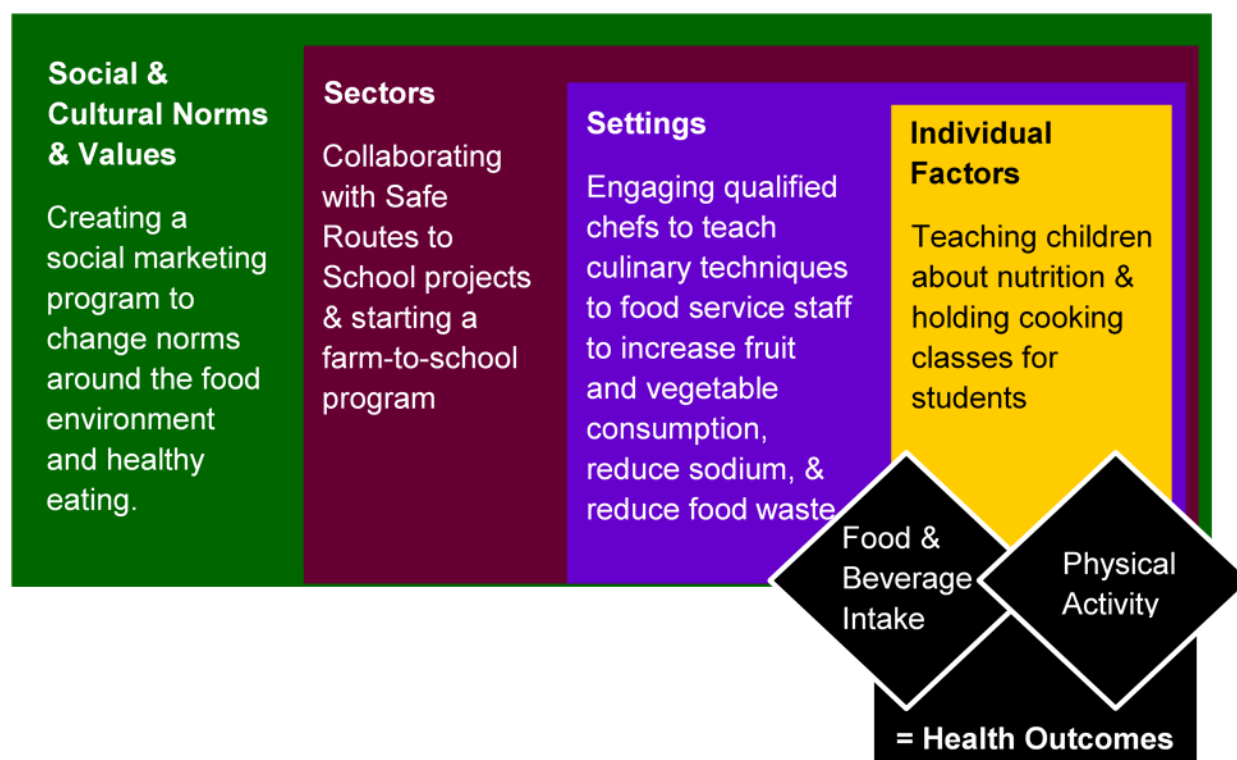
Social & Cultural Norms & Values

Creating a social marketing program to change norms around the food environment and healthy eating.

Sectors

Collaborating with Safe Routes to School projects & starting a farm-to-school program

Settings

Engaging qualified chefs to teach culinary techniques to food service staff to increase fruit and vegetable consumption, reduce sodium, & reduce food waste

Individual Factors

Teaching children about nutrition & holding cooking classes for students

Food & Beverage Intake

Physical Activity

= Health Outcomes